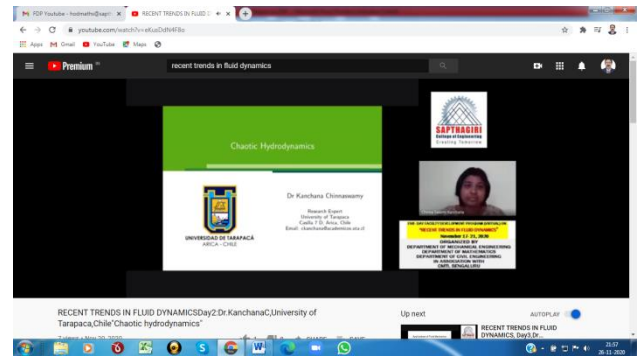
FDP Youtube - hodmaths@sapt × RECENT TRENDS IN FLUID D ×

youtube.com/watch?v=eKuaDdN4F8o

Apps Gmail YouTube Maps

Premium

recent trends in fluid dynamics

Chaotic Hydrodynamics

UNIVERSIDAD DE TARAPACÁ
ARICA - CHILE

Dr Kanchana Chinnaswamy

Research Expert
University of Tarapaca
Casilla 7 D, Arica, Chile
Email: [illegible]

SAPTHAGIRI
College of Engineering
Creating Tomorrow

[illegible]
"RECENT TRENDS IN FLUID DYNAMICS"
November 17-23, 2020
ORGANIZED BY
DEPARTMENT OF MECHANICAL ENGINEERING
DEPARTMENT OF MATHEMATICS
DEPARTMENT OF CIVIL ENGINEERING
IN ASSOCIATION WITH
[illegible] BENGALURU

RECENT TRENDS IN FLUID DYNAMICSDay2:Dr.KanchanaC,University of Tarapaca,Chile"Chaotic hydrodynamics"

Up next

AUTOPLAY

RECENT TRENDS IN FLUID DYNAMICS, Day3:Dr...

SHARE SAVE

21:57
26-11-2020